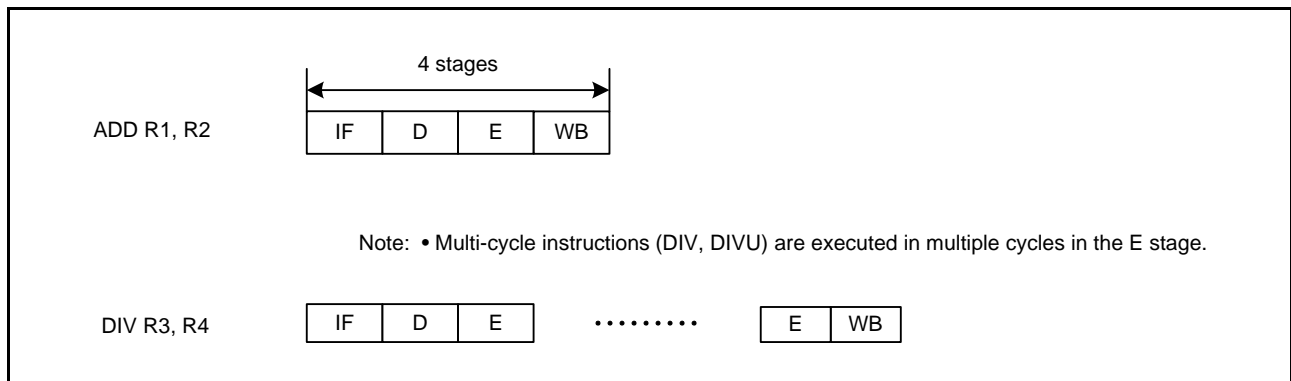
4 stages

ADD R1, R2

| IF | D | E | WB |
|---|---|---|---|

Note: • Multi-cycle instructions (DIV, DIVU) are executed in multiple cycles in the E stage.

DIV R3, R4

| IF | D | E |
|---|---|---|

··········

| E | WB |
|---|---|